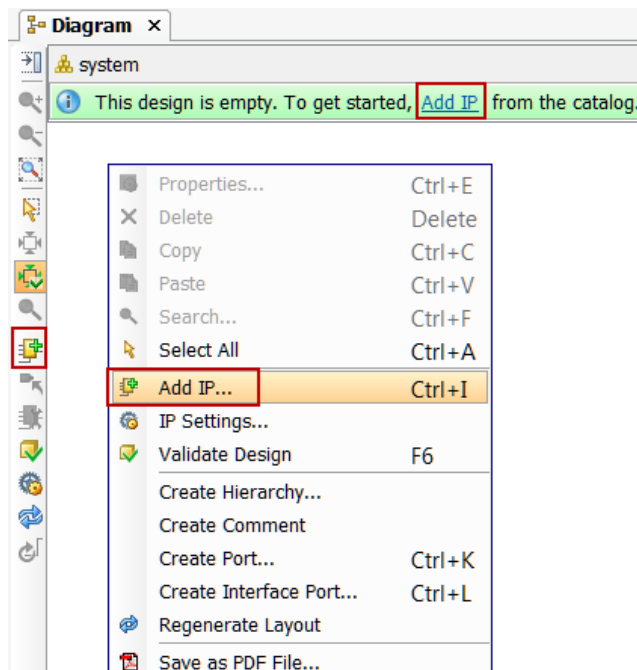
Diagram ×

system

This design is empty. To get started, Add IP from the catalog.

Properties... Ctrl+E
Delete Delete
Copy Ctrl+C
Paste Ctrl+V
Search... Ctrl+F
Select All Ctrl+A
Add IP... Ctrl+I
IP Settings...
Validate Design F6
Create Hierarchy...
Create Comment
Create Port... Ctrl+K
Create Interface Port... Ctrl+L
Regenerate Layout
Save as PDF File...